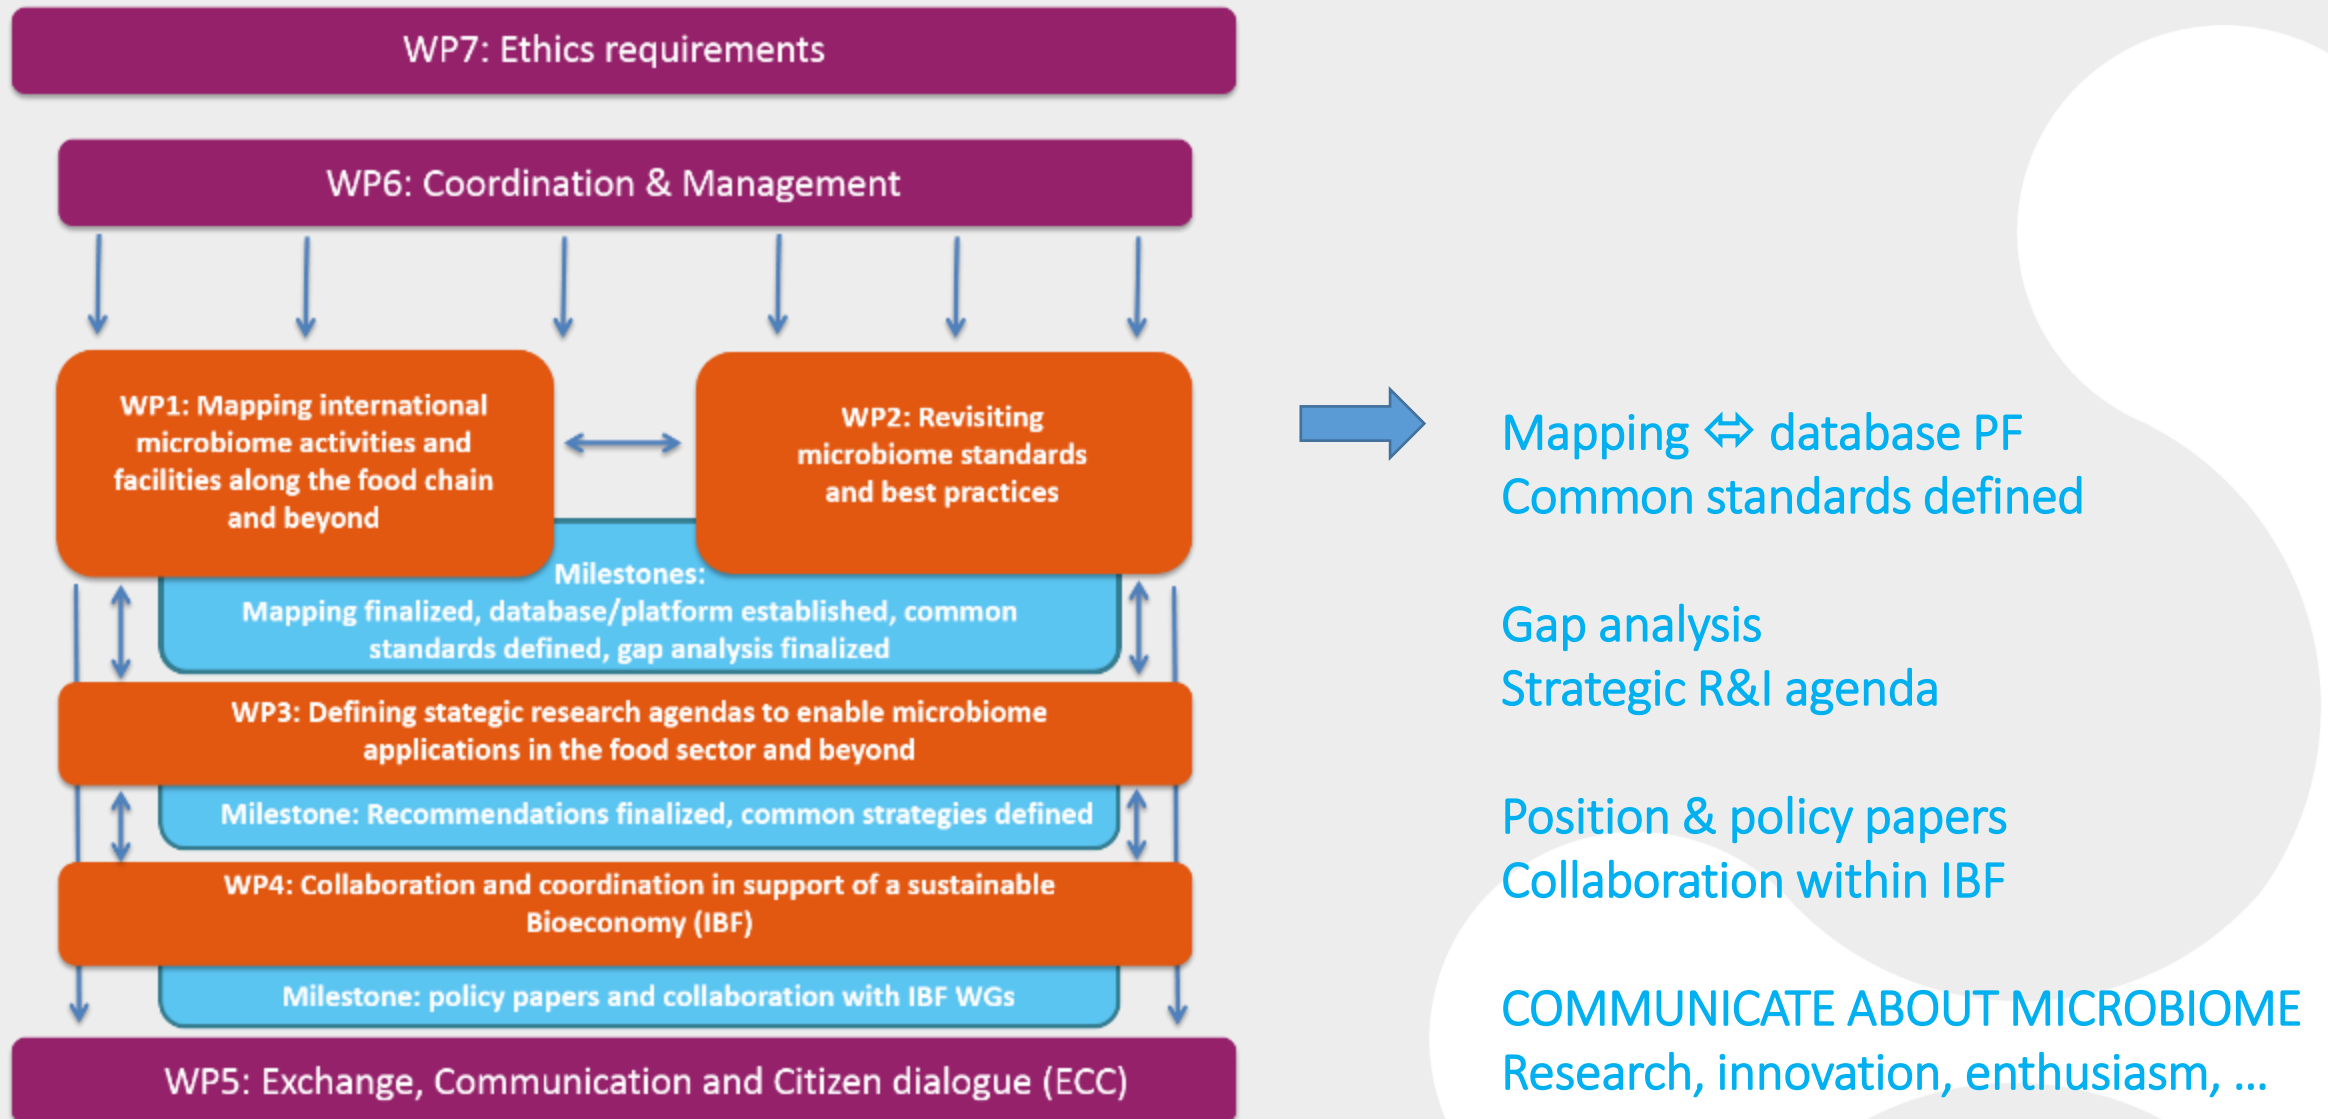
WP7: Ethics requirements

WP6: Coordination & Management

WP1: Mapping international microbiome activities and facilities along the food chain and beyond

WP2: Revisiting microbiome standards and best practices

Milestones:
Mapping finalized, database/platform established, common standards defined, gap analysis finalized

WP3: Defining stategic research agendas to enable microbiome applications in the food sector and beyond

Milestone: Recommendations finalized, common strategies defined

WP4: Collaboration and coordination in support of a sustainable Bioeconomy (IBF)

Milestone: policy papers and collaboration with IBF WGs

WP5: Exchange, Communication and Citizen dialogue (ECC)

Mapping ⇔ database PF
Common standards defined

Gap analysis
Strategic R&I agenda

Position & policy papers
Collaboration within IBF

COMMUNICATE ABOUT MICROBIOME
Research, innovation, enthusiasm, …